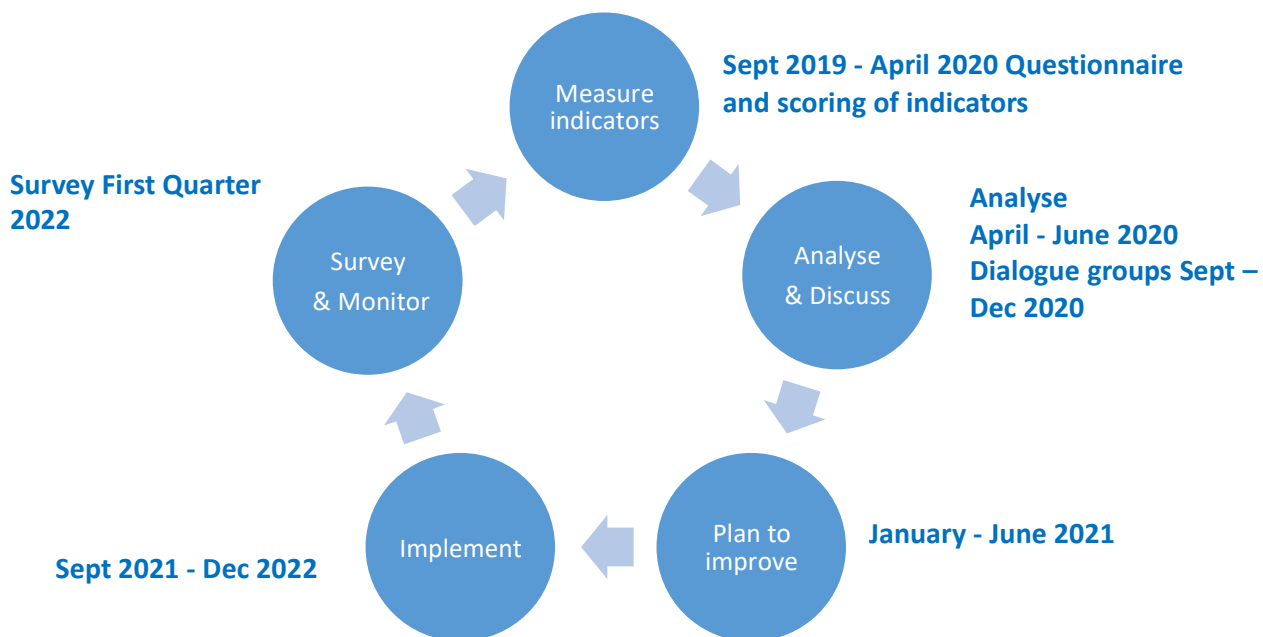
Measure indicators

Sept 2019 - April 2020 Questionnaire and scoring of indicators

Survey First Quarter 2022

Survey & Monitor

Analyse & Discuss

Analyse
April - June 2020
Dialogue groups Sept – Dec 2020

Implement

Plan to improve

January - June 2021

Sept 2021 - Dec 2022